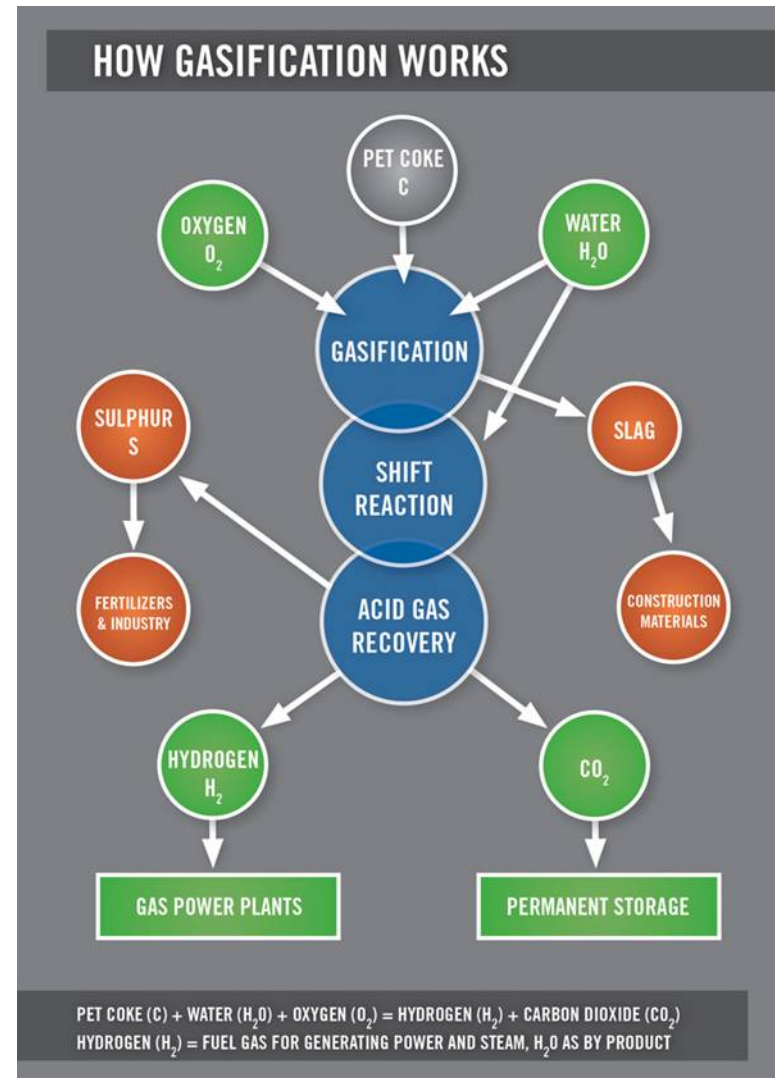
HOW GASIFICATION WORKS

PET COKE
C

OXYGEN
$O_2$

WATER
$H_2O$

GASIFICATION

SULPHUR
S

SLAG

SHIFT REACTION

FERTILIZERS & INDUSTRY

ACID GAS RECOVERY

CONSTRUCTION MATERIALS

HYDROGEN
$H_2$

$CO_2$

GAS POWER PLANTS

PERMANENT STORAGE

PET COKE (C) + WATER ($H_2O$) + OXYGEN ($O_2$) = HYDROGEN ($H_2$) + CARBON DIOXIDE ($CO_2$)
HYDROGEN ($H_2$) = FUEL GAS FOR GENERATING POWER AND STEAM, $H_2O$ AS BY PRODUCT